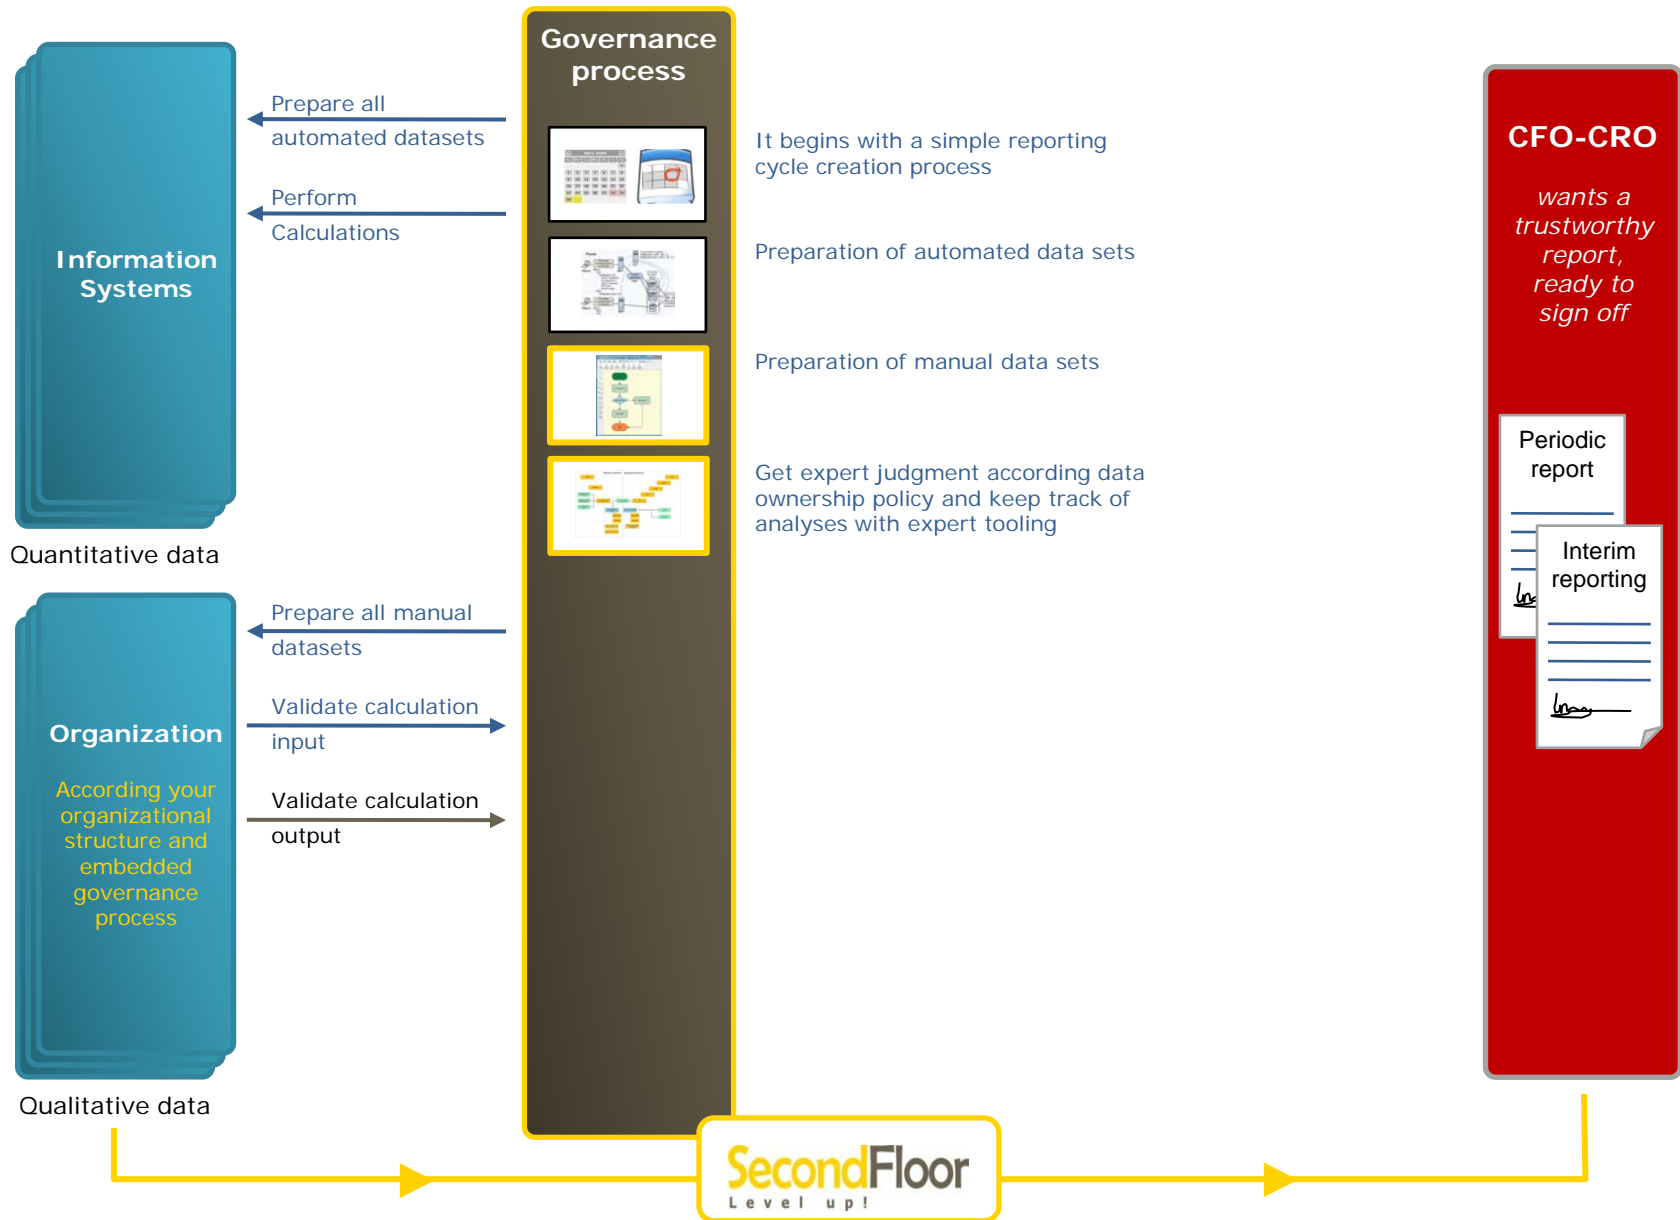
Governance process

Information Systems

Quantitative data

Prepare all automated datasets

Perform Calculations

It begins with a simple reporting cycle creation process

Preparation of automated data sets

Preparation of manual data sets

Get expert judgment according data ownership policy and keep track of analyses with expert tooling

CFO-CRO

wants a trustworthy report, ready to sign off

Periodic report

Interim reporting

Organization

According your organizational structure and embedded governance process

Qualitative data

Prepare all manual datasets

Validate calculation input

Validate calculation output

SecondFloor
Level up!